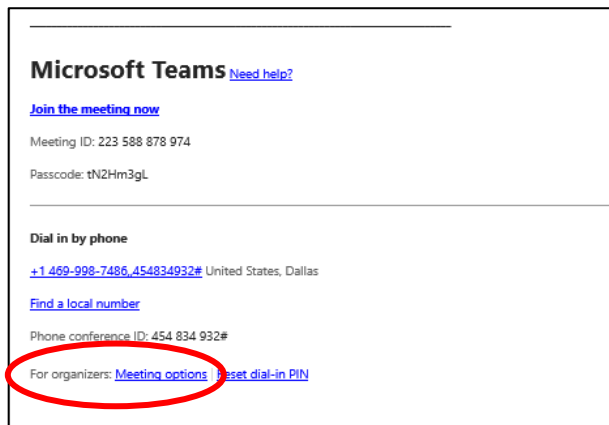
Microsoft Teams Need help?

Join the meeting now

Meeting ID: 223 588 878 974

Passcode: tN2Hm3gL

Dial in by phone

+1 469-998-7486,,454834932# United States, Dallas

Find a local number

Phone conference ID: 454 834 932#

For organizers: Meeting options | Reset dial-in PIN